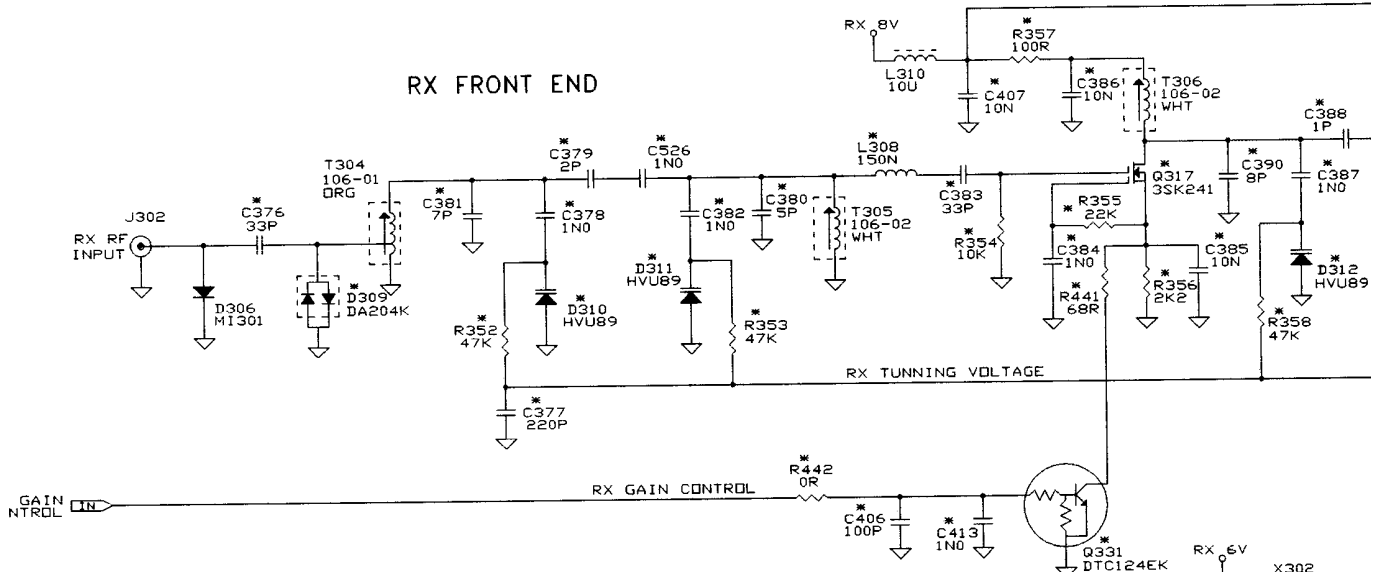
RX FRONT END

RX 8V
L310 10U
* R357 100R
* C407 10N
* C386 10N
* T306 106-02 WHT
* C388 1P
T304 106-01 ORG
* C379 2P
* C526 1N0
* L308 150N
* Q317 3SK241
* C390 8P
* C387 1N0
J302
RX RF INPUT
* C376 33P
* C381 7P
* C378 1N0
* C382 1N0
* C380 5P
* T305 106-02 WHT
* C383 33P
* R355 22K
* R354 10K
* C384 1N0
* C385 10N
* D311 HVU89
* D312 HVU89
* D309 DA204K
D306 MI301
* D310 HVU89
* R441 68R
* R356 2K2
* R352 47K
* R353 47K
* R358 47K
RX TUNNING VOLTAGE
* C377 220P
* R442 0R
GAIN NTROL
IN
RX GAIN CONTROL
* C406 100P
* C413 1N0
* Q331 DTC124EK
RX 6V
X302